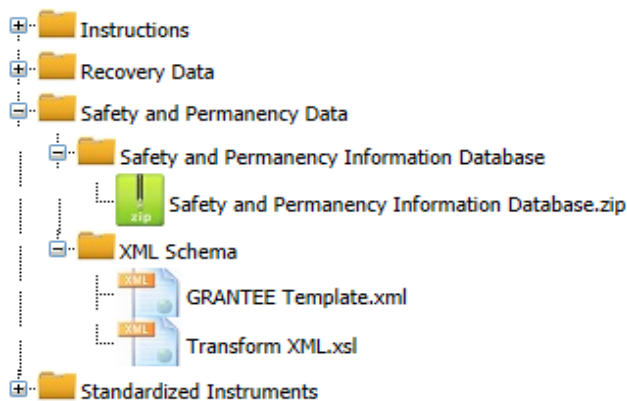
Instructions
Recovery Data
Safety and Permanency Data
Safety and Permanency Information Database
zip
Safety and Permanency Information Database.zip
XML Schema
XML
GRANTEE Template.xml
XML
Transform XML.xsl
Standardized Instruments